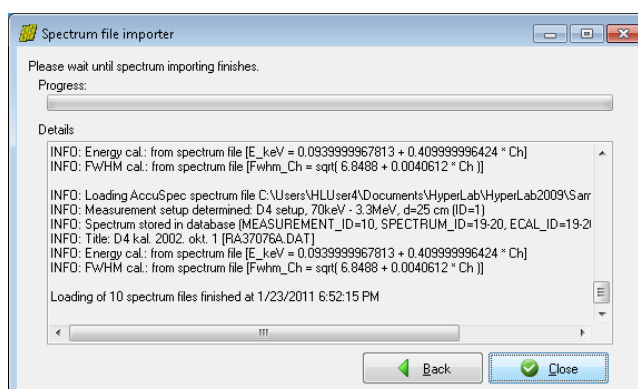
Spectrum file importer

Please wait until spectrum importing finishes.

Progress:

Details

INFO: Energy cal.: from spectrum file [E_keV = 0.0939999967813 + 0.409999996424 * Ch]
INFO: FWHM cal.: from spectrum file [Fwhm_Ch = sqrt( 6.8488 + 0.0040612 * Ch )]

INFO: Loading AccuSpec spectrum file C:\Users\HLUser4\Documents\HyperLab\HyperLab2009\Sam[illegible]
INFO: Measurement setup determined: D4 setup, 70keV - 3.3MeV, d=25 cm (ID=1)
INFO: Spectrum stored in database (MEASUREMENT_ID=10, SPECTRUM_ID=19-20, ECAL_ID=19-2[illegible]
INFO: Title: D4 kal. 2002. okt. 1 [RA37076A.DAT]
INFO: Energy cal.: from spectrum file [E_keV = 0.0939999967813 + 0.409999996424 * Ch]
INFO: FWHM cal.: from spectrum file [Fwhm_Ch = sqrt( 6.8488 + 0.0040612 * Ch )]

Loading of 10 spectrum files finished at 1/23/2011 6:52:15 PM

Back

Close